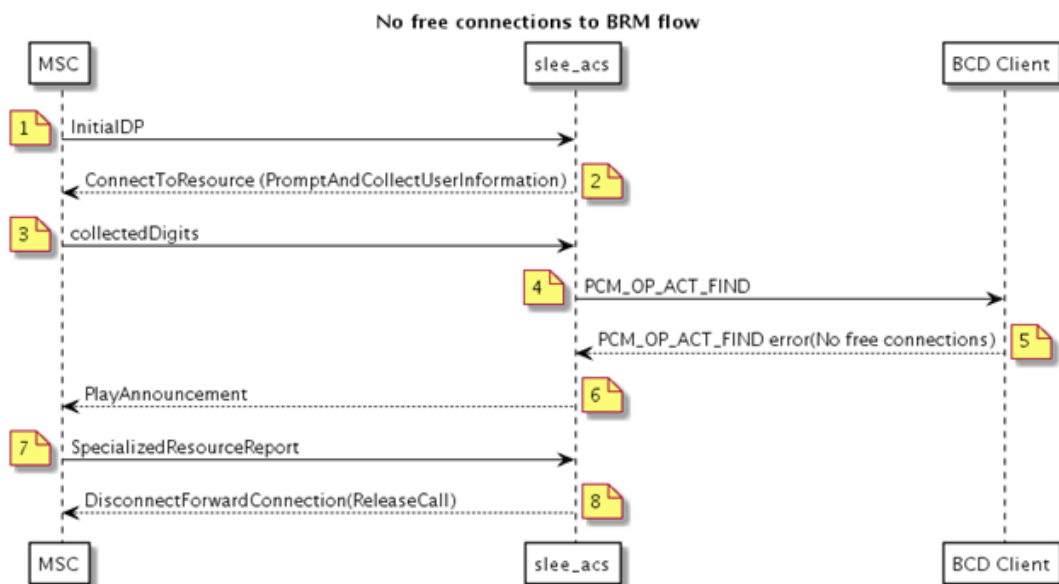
No free connections to BRM flow

MSC

slee_acs

BCD Client

1

InitialDP

ConnectToResource (PromptAndCollectUserInformation)

2

3

collectedDigits

4

PCM_OP_ACT_FIND

PCM_OP_ACT_FIND error(No free connections)

5

PlayAnnouncement

6

7

SpecializedResourceReport

DisconnectForwardConnection(ReleaseCall)

8

MSC

slee_acs

BCD Client